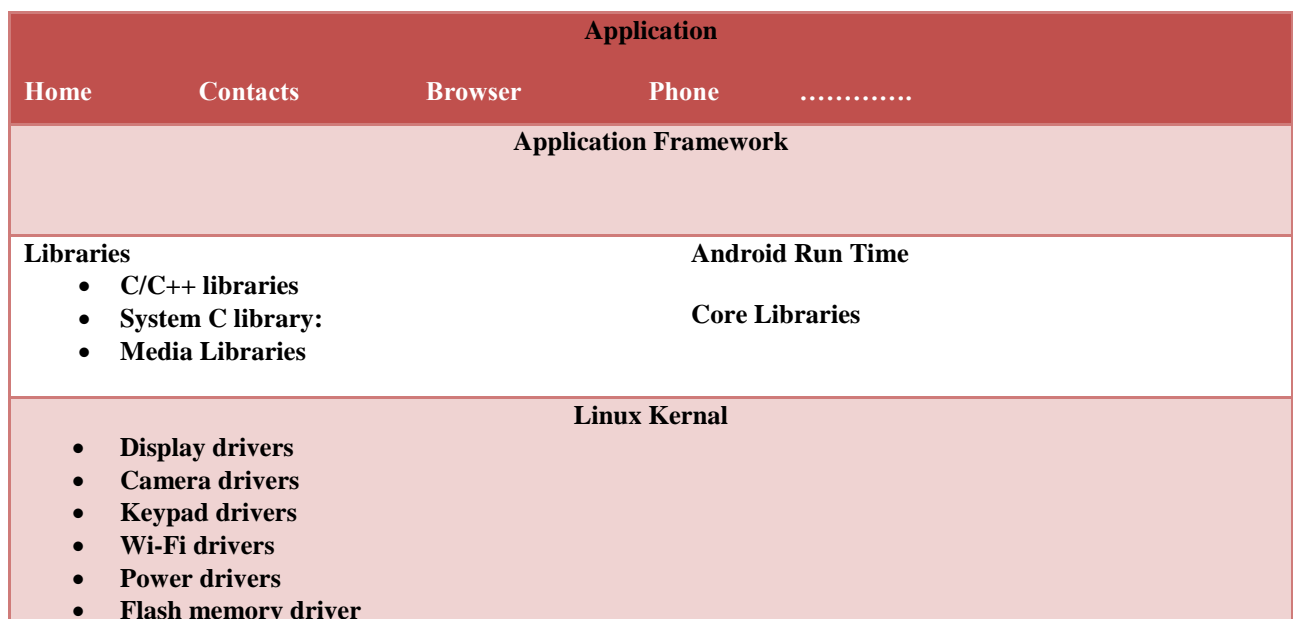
Application

Home Contacts Browser Phone ………….

Application Framework

Libraries
- C/C++ libraries
- System C library:
- Media Libraries

Android Run Time

Core Libraries

Linux Kernal
- Display drivers
- Camera drivers
- Keypad drivers
- Wi-Fi drivers
- Power drivers
- Flash memory driver